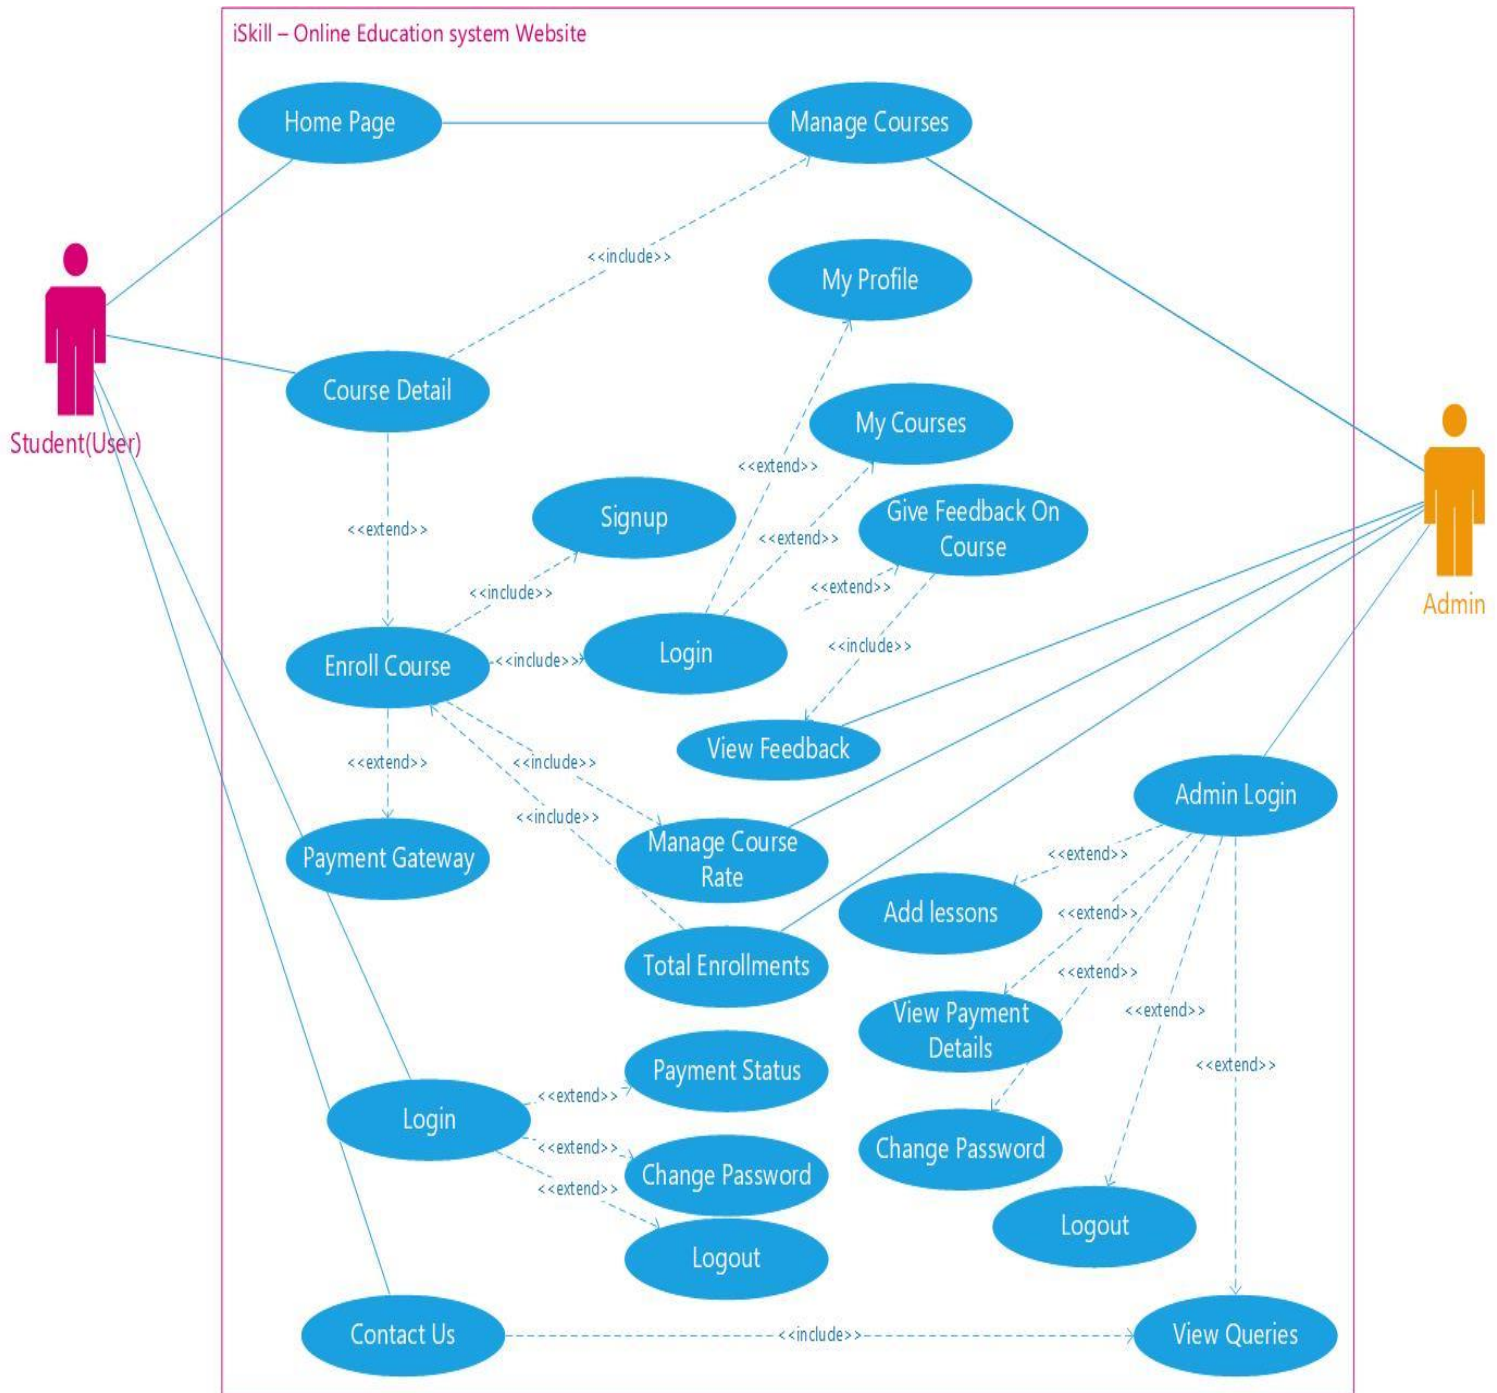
iSkill – Online Education system Website

Home Page

Manage Courses

<<include>>

My Profile

Student(User)

Course Detail

My Courses

<<extend>>

<<extend>>

Signup

<<extend>>

Give Feedback On Course

<<include>>

<<extend>>

Admin

Enroll Course

<<include>>

Login

<<include>>

View Feedback

<<extend>>

<<include>>

Admin Login

<<include>>

Payment Gateway

Manage Course Rate

<<extend>>

Add lessons

<<extend>>

Total Enrollments

<<extend>>

View Payment Details

<<extend>>

<<extend>>

Payment Status

Login

<<extend>>

<<extend>>

Change Password

Change Password

<<extend>>

Logout

Logout

Contact Us

<<include>>

View Queries